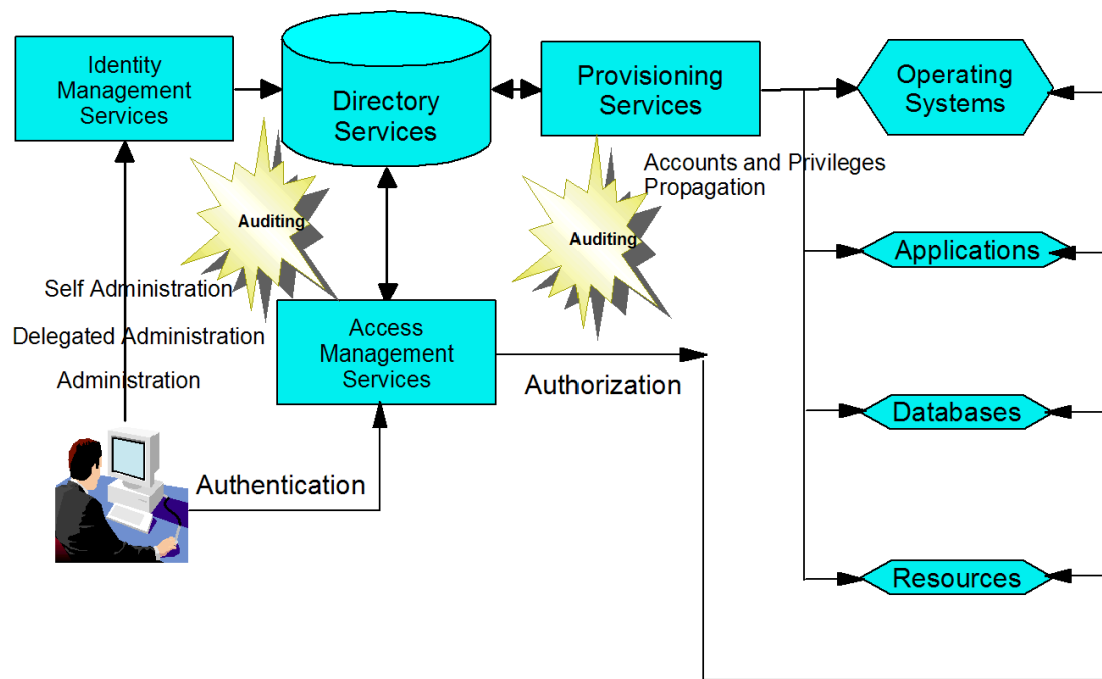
Identity Management Services

Directory Services

Provisioning Services

Operating Systems

Accounts and Privileges Propagation

Auditing

Auditing

Applications

Self Administration

Delegated Administration

Administration

Access Management Services

Authorization

Databases

Authentication

Resources